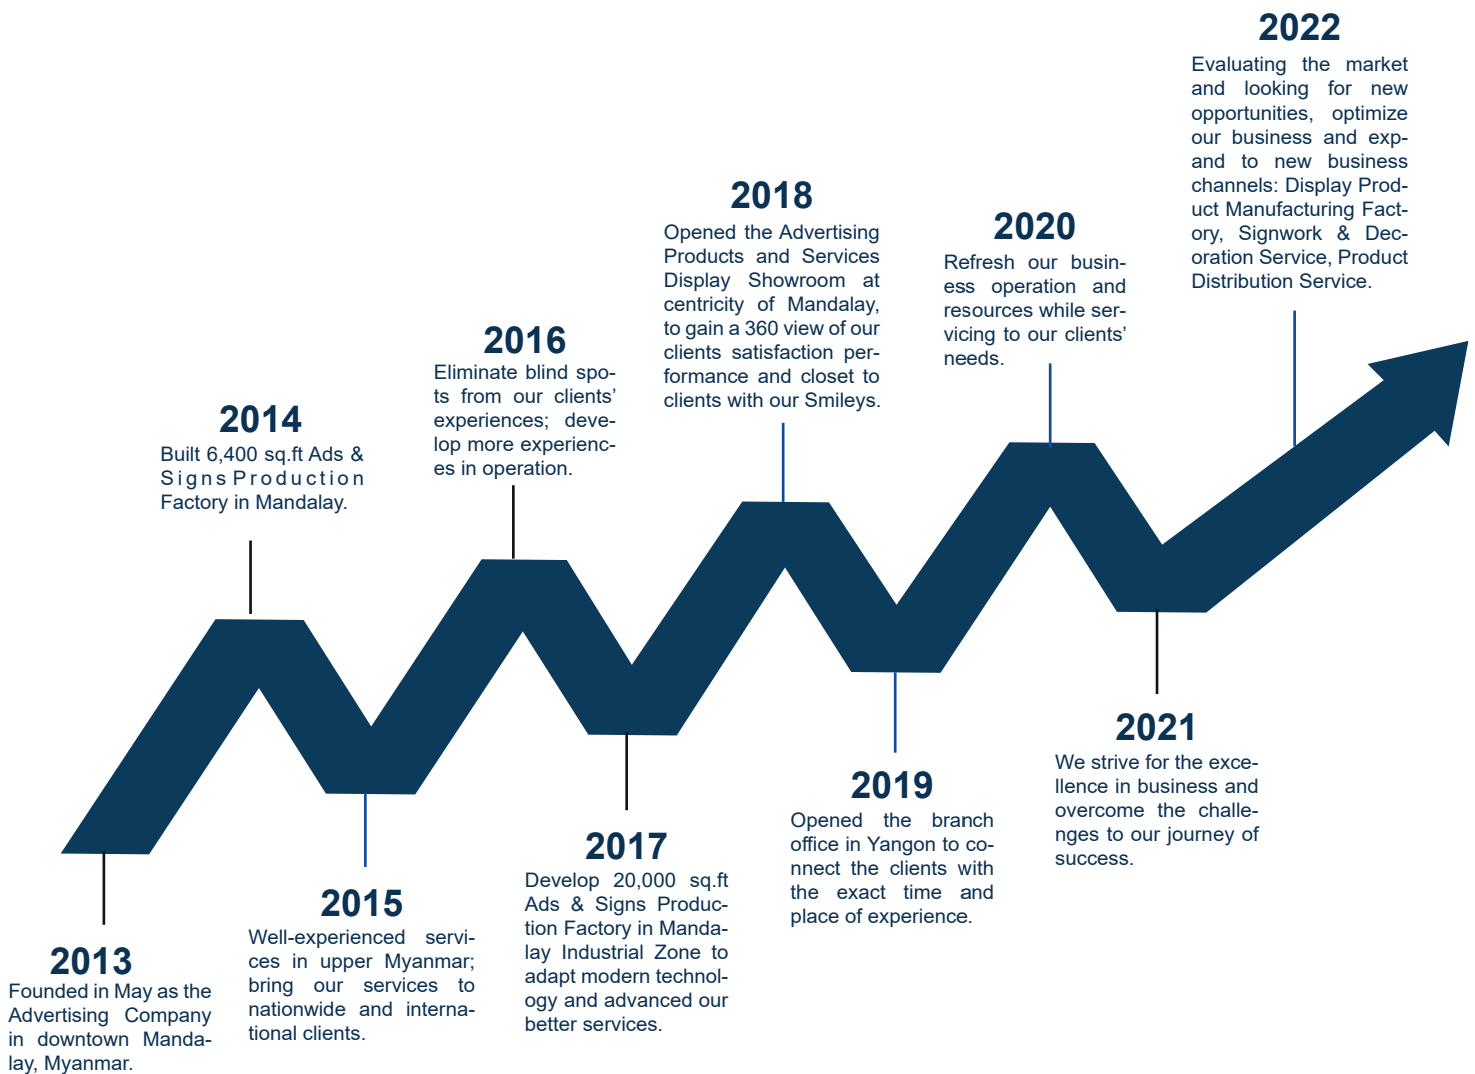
2013
Founded in May as the Advertising Company in downtown Mandalay, Myanmar.

2014
Built 6,400 sq.ft Ads & Signs Production Factory in Mandalay.

2015
Well-experienced services in upper Myanmar; bring our services to nationwide and international clients.

2016
Eliminate blind spots from our clients' experiences; develop more experiences in operation.

2017
Develop 20,000 sq.ft Ads & Signs Production Factory in Mandalay Industrial Zone to adapt modern technology and advanced our better services.

2018
Opened the Advertising Products and Services Display Showroom at centricity of Mandalay, to gain a 360 view of our clients satisfaction performance and closet to clients with our Smileys.

2019
Opened the branch office in Yangon to connect the clients with the exact time and place of experience.

2020
Refresh our business operation and resources while servicing to our clients' needs.

2021
We strive for the excellence in business and overcome the challenges to our journey of success.

2022
Evaluating the market and looking for new opportunities, optimize our business and expand to new business channels: Display Product Manufacturing Factory, Signwork & Decoration Service, Product Distribution Service.